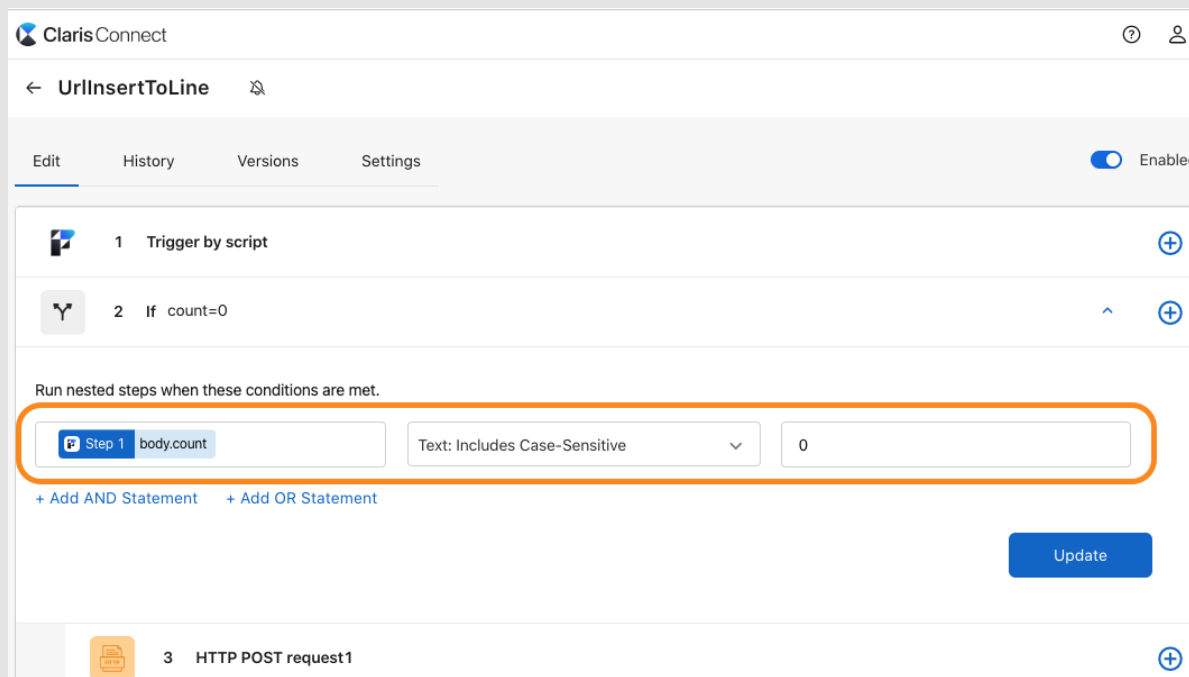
Claris Connect

← UrlInsertToLine

Edit History Versions Settings

Enable

1 Trigger by script

2 If count=0

Run nested steps when these conditions are met.

Step 1 body.count

Text: Includes Case-Sensitive

0

+ Add AND Statement + Add OR Statement

Update

HTTP

3 HTTP POST request1